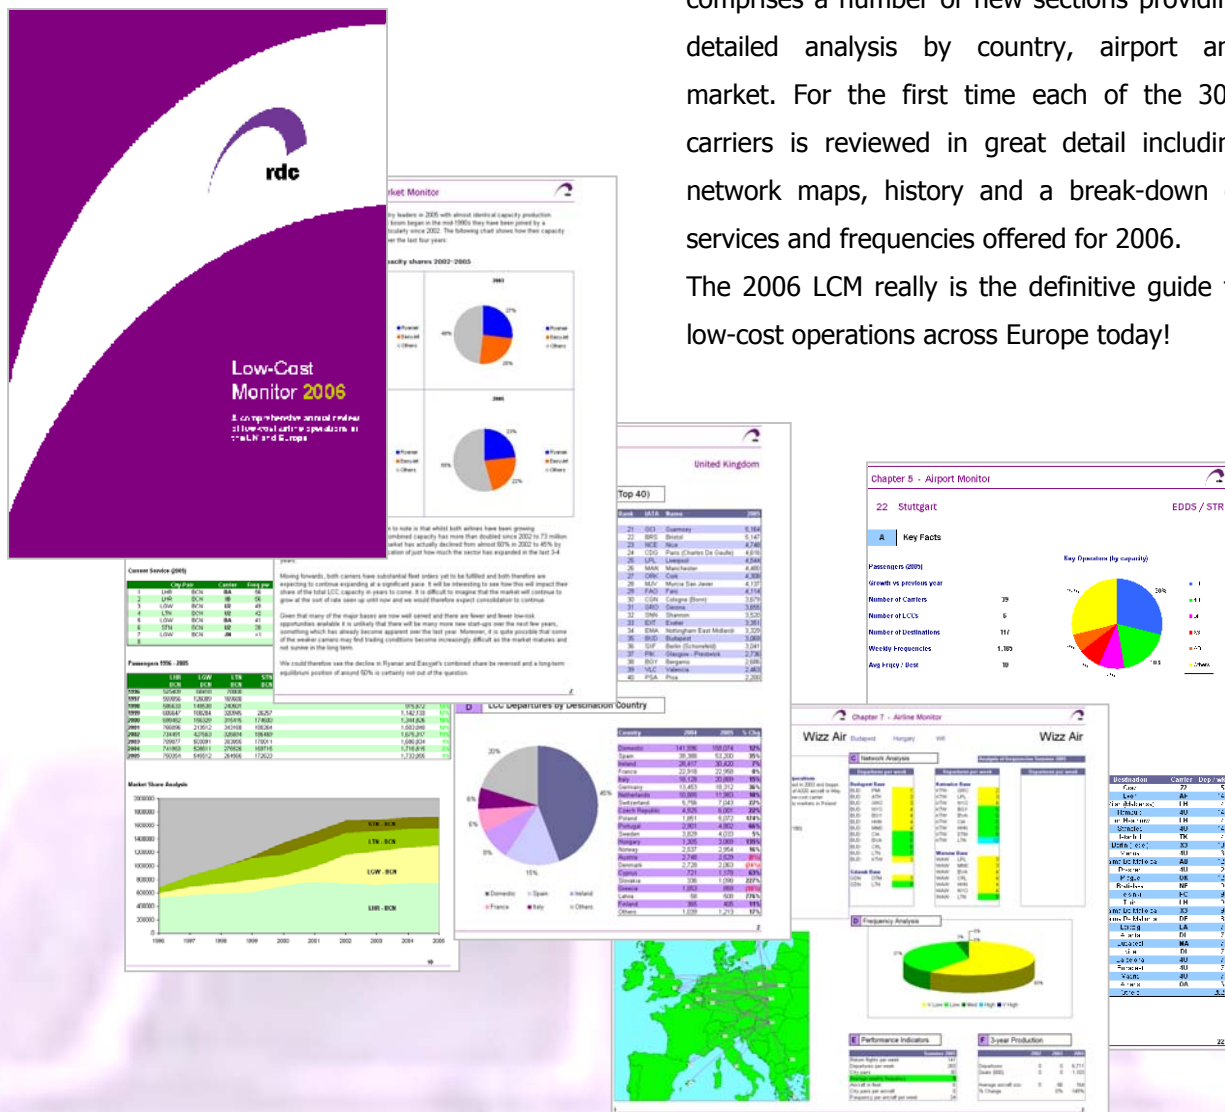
comprises a number of new sections providi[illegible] detailed analysis by country, airport an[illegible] market. For the first time each of the 30 carriers is reviewed in great detail includin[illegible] network maps, history and a break-down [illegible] services and frequencies offered for 2006.

The 2006 LCM really is the definitive guide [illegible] low-cost operations across Europe today!

rdc

Low-Cost Monitor 2006

A comprehensive annual review of low-cost airline operations in the UK and Europe

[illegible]ket Monitor

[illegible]acity shares 2002-2005

United Kingdom

Top 40)

LCC Departures by Destination Country

Chapter 5 - Airport Monitor

22 Stuttgart

EDDS / STR

A Key Facts

Key Operators (by capacity)

Passengers (2005)

Growth vs previous year

Number of Carriers

Number of LCCs

Number of Destinations

Weekly Frequencies

Avg Freq'y / Dest

Chapter 7 - Airline Monitor

Wizz Air

Wizz Air

C Network Analysis

D Frequency Analysis

E Performance Indicators

F 3-year Production

Current Service (2005)

Passengers 1996 - 2005

Market Share Analysis

STN - BCN

LTN - BCN

LGW - BCN

LHR - BCN